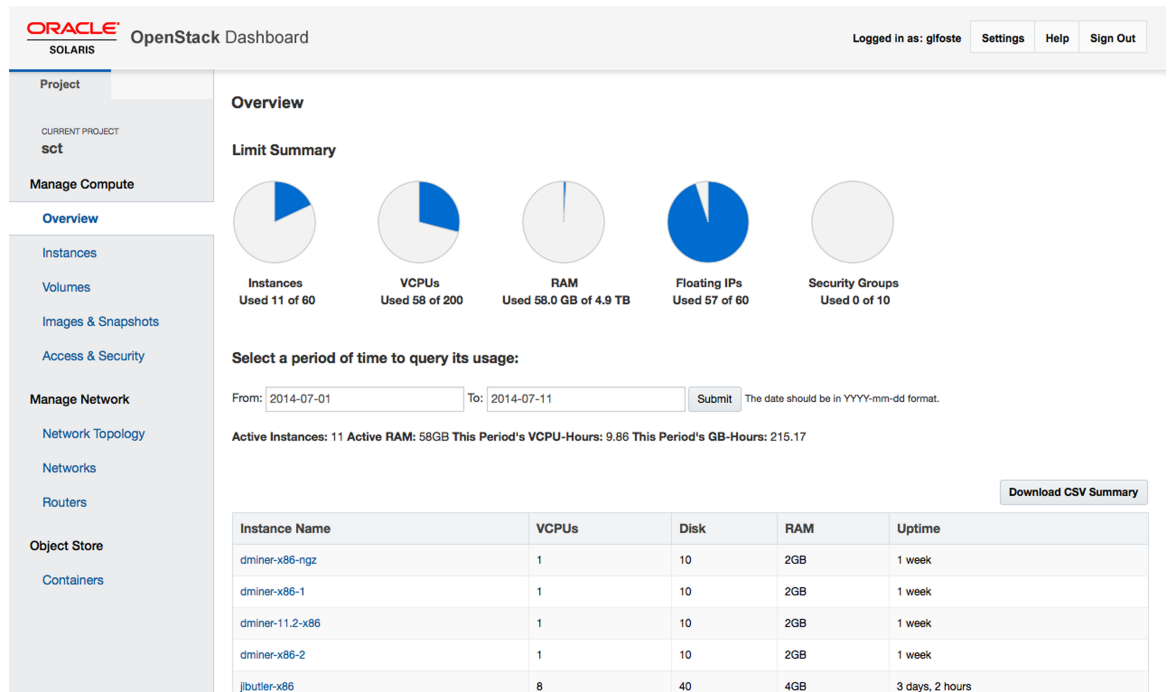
ORACLE
SOLARIS
OpenStack Dashboard

Logged in as: glfoste
Settings
Help
Sign Out

Project

CURRENT PROJECT
sct

Manage Compute
Overview
Instances
Volumes
Images & Snapshots
Access & Security

Manage Network
Network Topology
Networks
Routers

Object Store
Containers

Overview

Limit Summary

Instances
Used 11 of 60

VCPUs
Used 58 of 200

RAM
Used 58.0 GB of 4.9 TB

Floating IPs
Used 57 of 60

Security Groups
Used 0 of 10

Select a period of time to query its usage:

From: 2014-07-01 To: 2014-07-11 Submit The date should be in YYYY-mm-dd format.

Active Instances: 11 Active RAM: 58GB This Period's VCPU-Hours: 9.86 This Period's GB-Hours: 215.17

Download CSV Summary

| Instance Name | VCPUs | Disk | RAM | Uptime |
|---|---|---|---|---|
| dminer-x86-ngz | 1 | 10 | 2GB | 1 week |
| dminer-x86-1 | 1 | 10 | 2GB | 1 week |
| dminer-11.2-x86 | 1 | 10 | 2GB | 1 week |
| dminer-x86-2 | 1 | 10 | 2GB | 1 week |
| jlbutler-x86 | 8 | 40 | 4GB | 3 days, 2 hours |